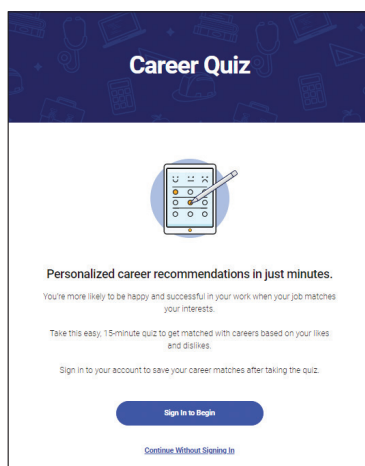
Career Quiz

Personalized career recommendations in just minutes.

You're more likely to be happy and successful in your work when your job matches your interests.

Take this easy, 15-minute quiz to get matched with careers based on your likes and dislikes.

Sign in to your account to save your career matches after taking the quiz.

Sign In to Begin

Continue Without Signing In